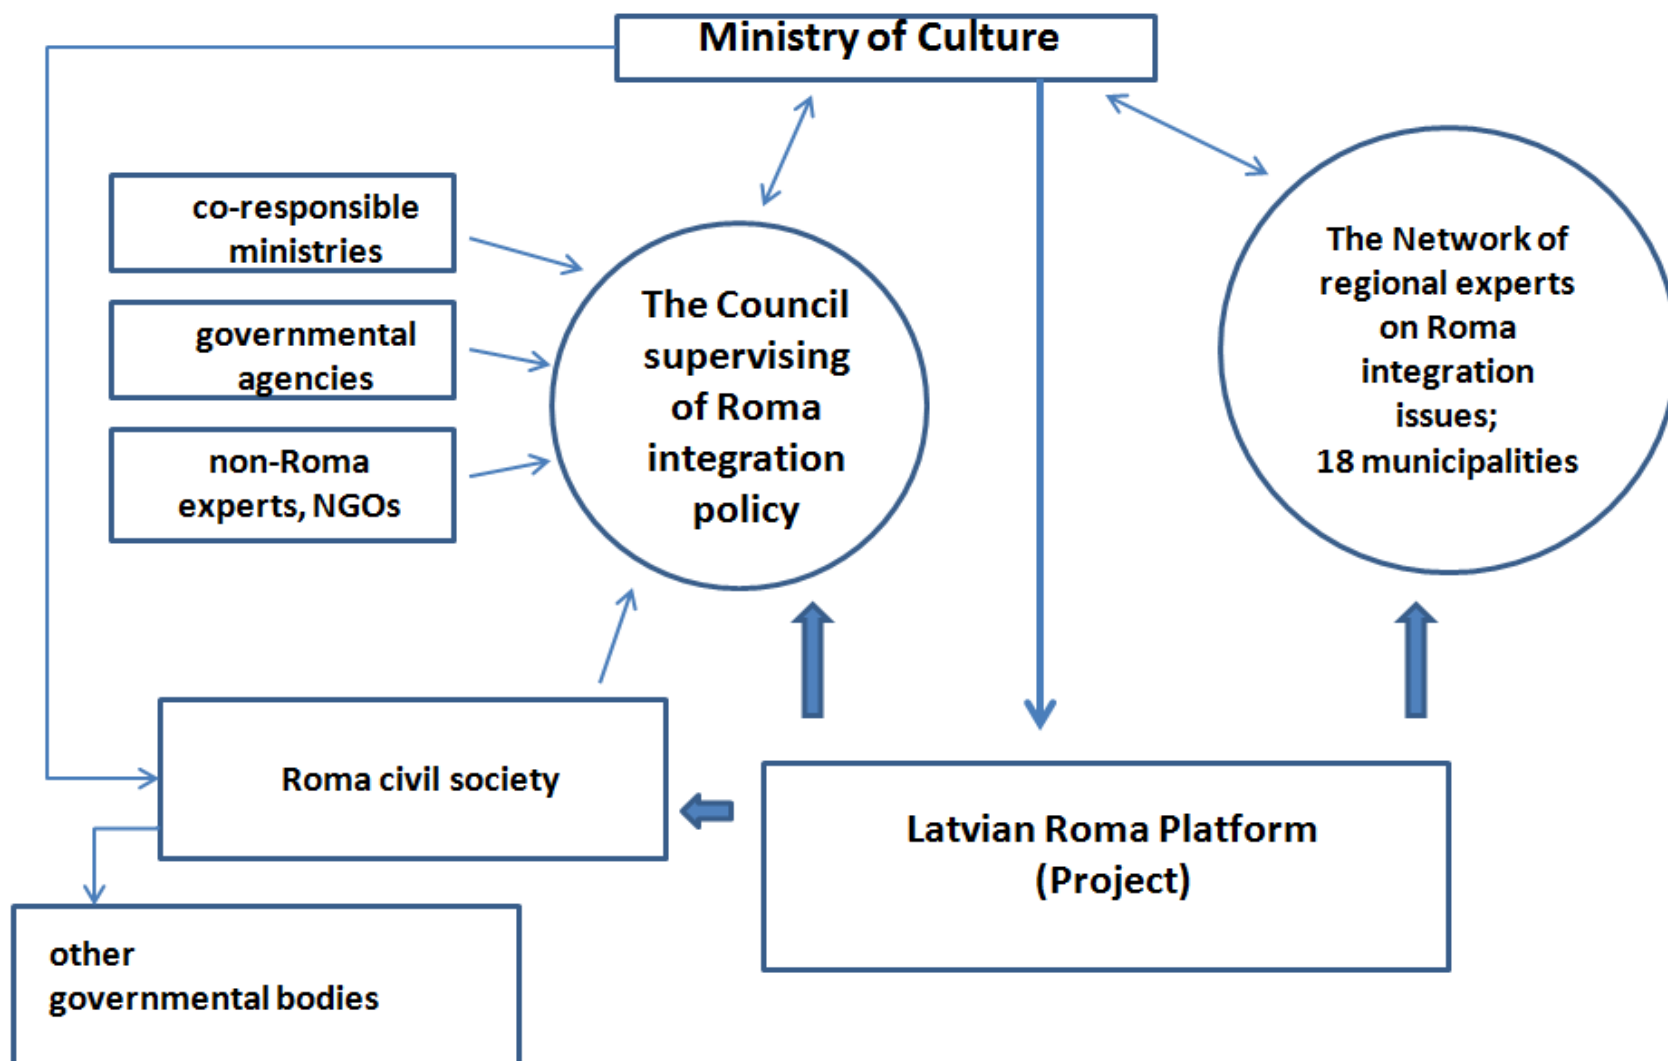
Ministry of Culture

co-responsible ministries

governmental agencies

non-Roma experts, NGOs

The Council supervising of Roma integration policy

The Network of regional experts on Roma integration issues; 18 municipalities

Roma civil society

Latvian Roma Platform (Project)

other governmental bodies